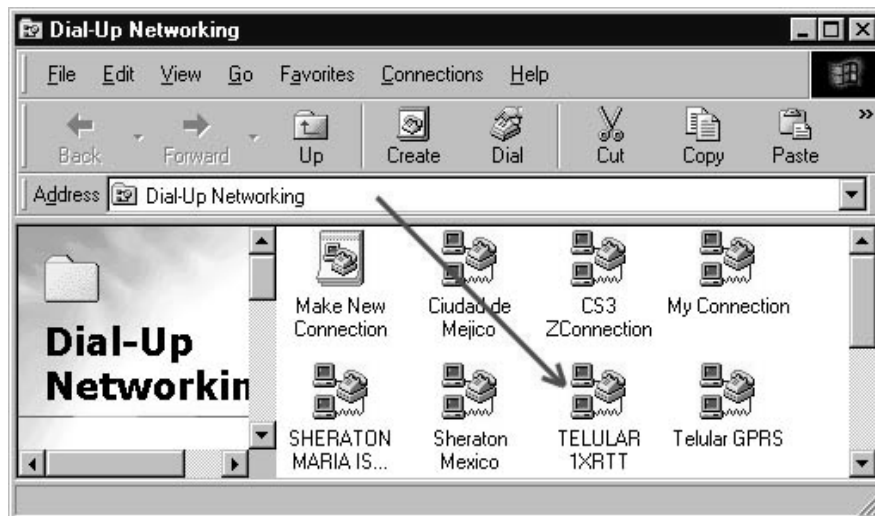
Dial-Up Networking

File Edit View Go Favorites Connections Help

Back Forward Up Create Dial Cut Copy Paste

Address Dial-Up Networking

Dial-Up Networkin

Make New Connection

Ciudad de Mejico

CS3 ZConnection

My Connection

SHERATON MARIA IS...

Sheraton Mexico

TELULAR 1XRTT

Telular GPRS